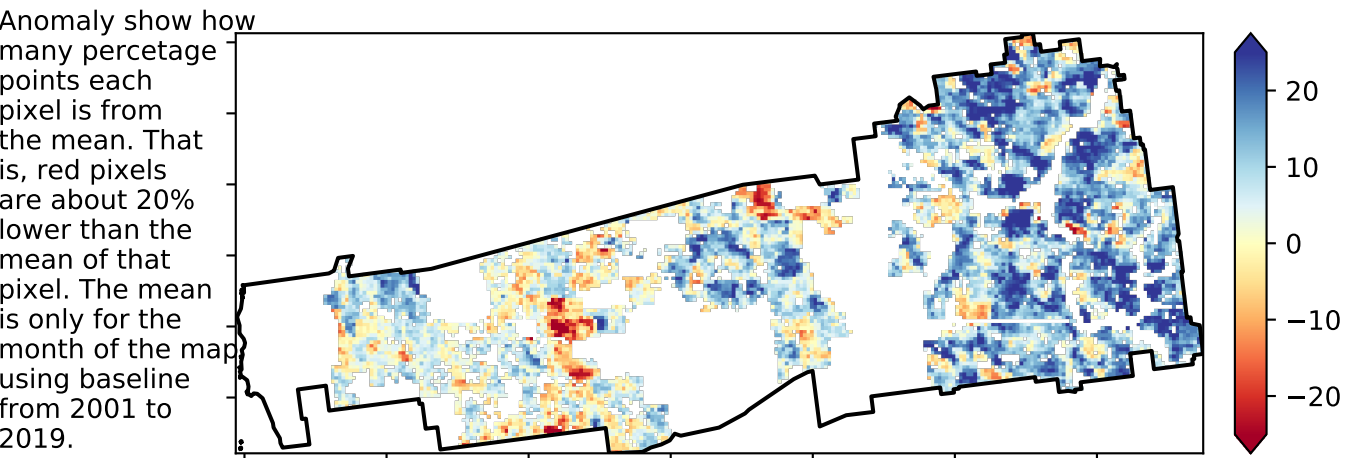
Anomaly show how many percetage points each pixel is from the mean. That is, red pixels are about 20% lower than the mean of that pixel. The mean is only for the month of the map using baseline from 2001 to 2019.

20
10
0
−10
−20